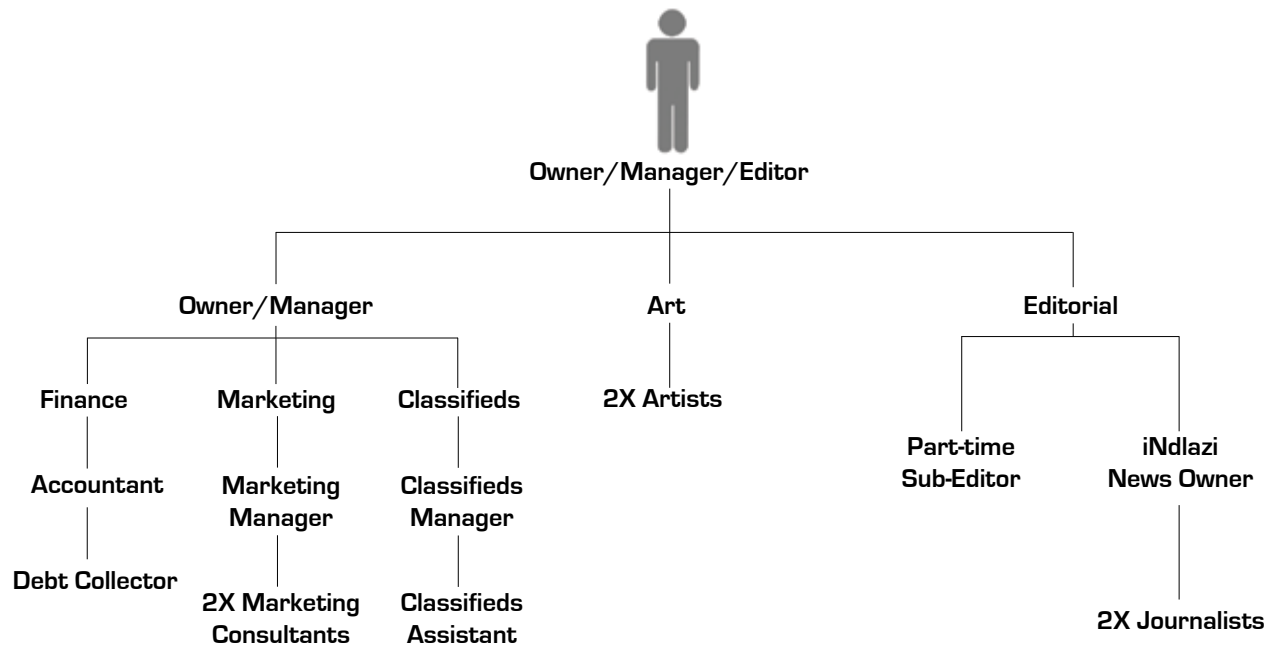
Owner/Manager/Editor

Owner/Manager

Finance

Accountant

Debt Collector

Marketing

Marketing Manager

2X Marketing Consultants

Classifieds

Classifieds Manager

Classifieds Assistant

Art

2X Artists

Editorial

Part-time Sub-Editor

iNdlazi News Owner

2X Journalists